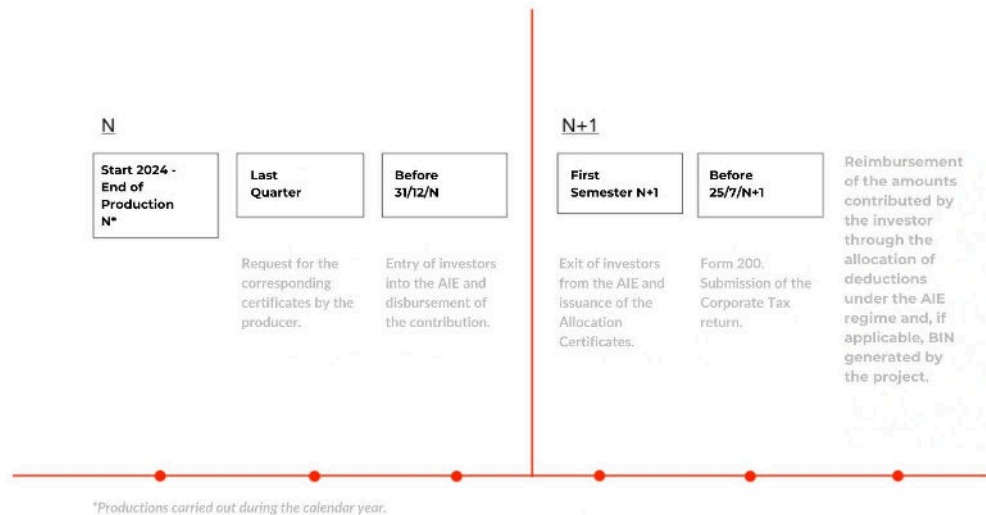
N

Start 2024 - End of Production N*

Last Quarter

Request for the corresponding certificates by the producer.

Before 31/12/N

Entry of investors into the AIE and disbursement of the contribution.

N+1

First Semester N+1

Exit of investors from the AIE and issuance of the Allocation Certificates.

Before 25/7/N+1

Form 200. Submission of the Corporate Tax return.

Reimbursement of the amounts contributed by the investor through the allocation of deductions under the AIE regime and, if applicable, BIN generated by the project.

*Productions carried out during the calendar year.